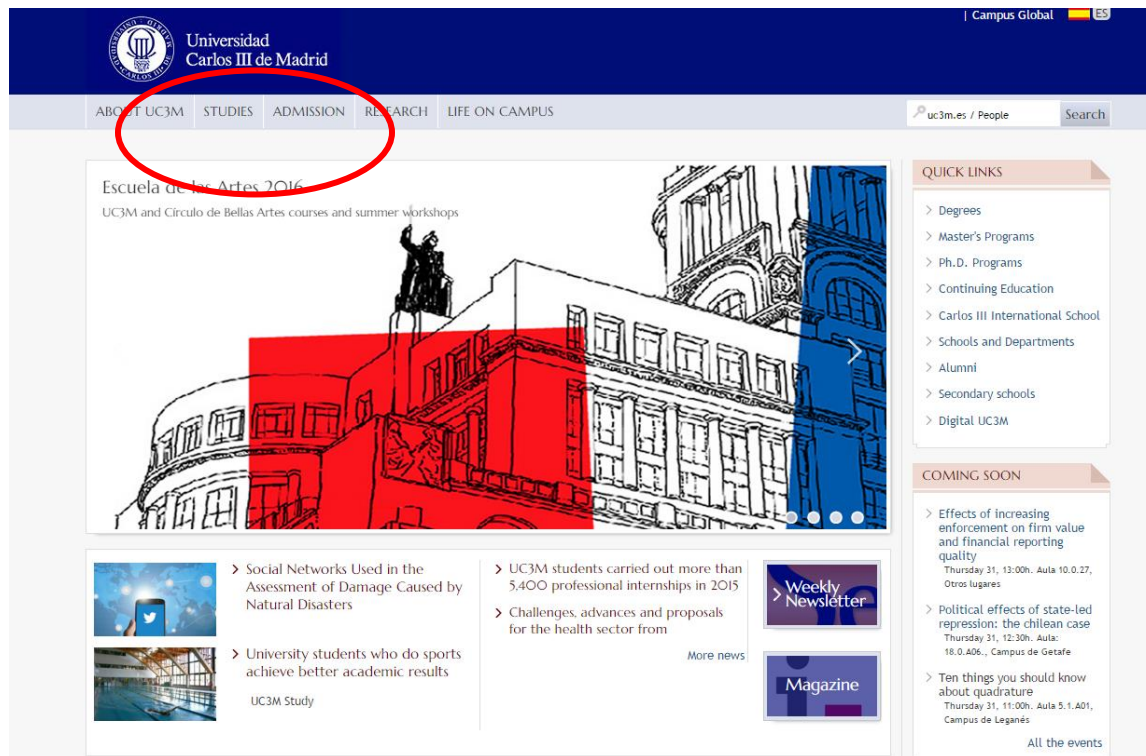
| Campus Global ES

Universidad Carlos III de Madrid

ABOUT UC3M STUDIES ADMISSION RESEARCH LIFE ON CAMPUS

uc3m.es / People Search

Escuela de las Artes 2016

UC3M and Círculo de Bellas Artes courses and summer workshops

QUICK LINKS

Degrees

Master's Programs

Ph.D. Programs

Continuing Education

Carlos III International School

Schools and Departments

Alumni

Secondary schools

Digital UC3M

COMING SOON

Effects of increasing enforcement on firm value and financial reporting quality

Thursday 31, 13:00h. Aula 10.0.27, Otros lugares

Political effects of state-led repression: the chilean case

Thursday 31, 12:30h. Aula: 18.0.A06., Campus de Getafe

Ten things you should know about quadrature

Thursday 31, 11:00h. Aula 5.1.A01, Campus de Leganés

All the events

Social Networks Used in the Assessment of Damage Caused by Natural Disasters

University students who do sports achieve better academic results

UC3M Study

UC3M students carried out more than 5,400 professional internships in 2015

Challenges, advances and proposals for the health sector from

More news

Weekly Newsletter

Magazine